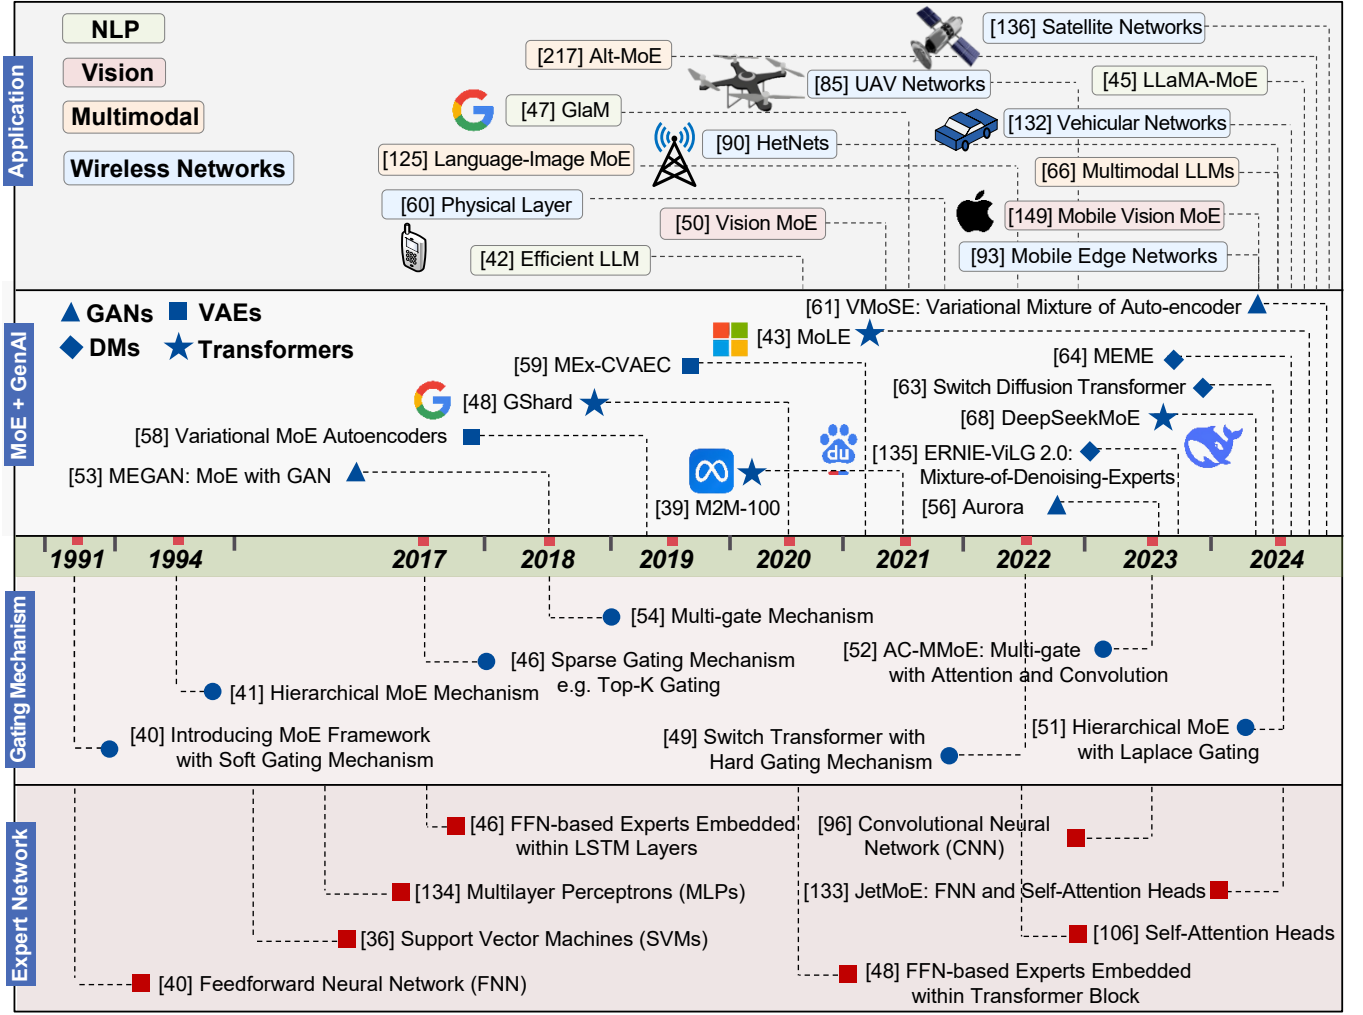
Application

NLP
Vision
Multimodal
Wireless Networks

[136] Satellite Networks
[217] Alt-MoE
[85] UAV Networks
[45] LLaMA-MoE
[47] GlaM
[132] Vehicular Networks
[90] HetNets
[125] Language-Image MoE
[66] Multimodal LLMs
[60] Physical Layer
[50] Vision MoE
[149] Mobile Vision MoE
[93] Mobile Edge Networks
[42] Efficient LLM

MoE + GenAI

GANs VAEs
DMs Transformers

[61] VMoSE: Variational Mixture of Auto-encoder
[43] MoLE
[59] MEx-CVAEC
[64] MEME
[63] Switch Diffusion Transformer
[48] GShard
[68] DeepSeekMoE
[58] Variational MoE Autoencoders
[135] ERNIE-ViLG 2.0: Mixture-of-Denoising-Experts
[53] MEGAN: MoE with GAN
[39] M2M-100
[56] Aurora

1991 1994 2017 2018 2019 2020 2021 2022 2023 2024

Gating Mechanism

[54] Multi-gate Mechanism
[46] Sparse Gating Mechanism e.g. Top-K Gating
[52] AC-MMoE: Multi-gate with Attention and Convolution
[41] Hierarchical MoE Mechanism
[40] Introducing MoE Framework with Soft Gating Mechanism
[49] Switch Transformer with Hard Gating Mechanism
[51] Hierarchical MoE with Laplace Gating

Expert Network

[46] FFN-based Experts Embedded within LSTM Layers
[96] Convolutional Neural Network (CNN)
[134] Multilayer Perceptrons (MLPs)
[133] JetMoE: FNN and Self-Attention Heads
[106] Self-Attention Heads
[36] Support Vector Machines (SVMs)
[48] FFN-based Experts Embedded within Transformer Block
[40] Feedforward Neural Network (FNN)